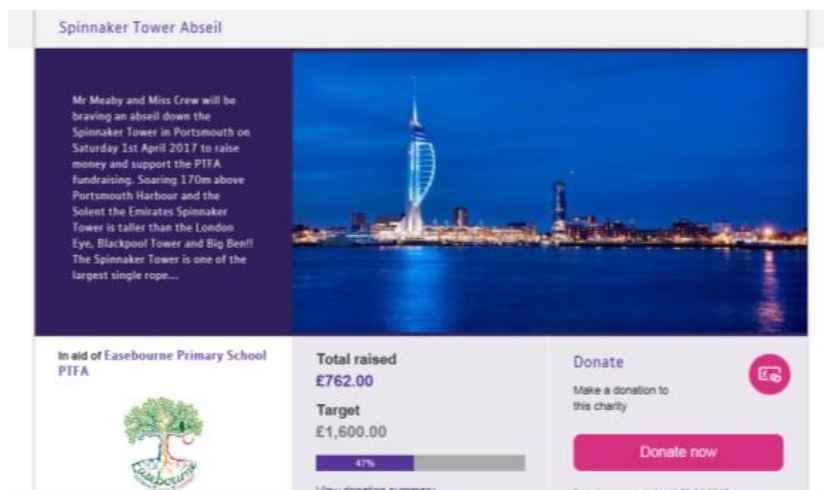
Spinnaker Tower Abseil

Mr Meaby and Miss Crew will be braving an abseil down the Spinnaker Tower in Portsmouth on Saturday 1st April 2017 to raise money and support the PTFA fundraising. Soaring 170m above Portsmouth Harbour and the Solent the Emirates Spinnaker Tower is taller than the London Eye, Blackpool Tower and Big Ben!! The Spinnaker Tower is one of the largest single rope...

In aid of Easebourne Primary School PTFA

Easebourne

Total raised
£762.00
Target
£1,600.00
47%
View donation summary

Donate
Make a donation to this charity
Donate now
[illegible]